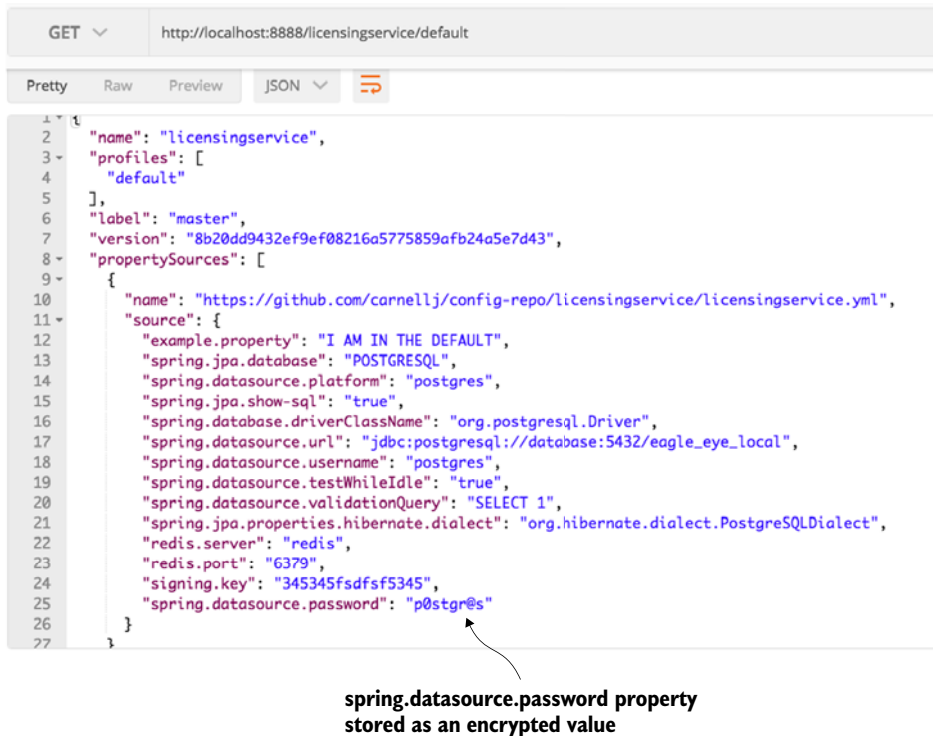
GET http://localhost:8888/licensingservice/default

Pretty Raw Preview JSON

1 {
2 "name": "licensingservice",
3 "profiles": [
4 "default"
5 ],
6 "label": "master",
7 "version": "8b20dd9432ef9ef08216a5775859afb24a5e7d43",
8 "propertySources": [
9 {
10 "name": "https://github.com/carnellj/config-repo/licensingservice/licensingservice.yml",
11 "source": {
12 "example.property": "I AM IN THE DEFAULT",
13 "spring.jpa.database": "POSTGRESQL",
14 "spring.datasource.platform": "postgres",
15 "spring.jpa.show-sql": "true",
16 "spring.database.driverClassName": "org.postgresql.Driver",
17 "spring.datasource.url": "jdbc:postgresql://database:5432/eagle_eye_local",
18 "spring.datasource.username": "postgres",
19 "spring.datasource.testWhileIdle": "true",
20 "spring.datasource.validationQuery": "SELECT 1",
21 "spring.jpa.properties.hibernate.dialect": "org.hibernate.dialect.PostgreSQLDialect",
22 "redis.server": "redis",
23 "redis.port": "6379",
24 "signing.key": "345345fsdfsf5345",
25 "spring.datasource.password": "p0stgr@s"
26 }
27 }

spring.datasource.password property stored as an encrypted value